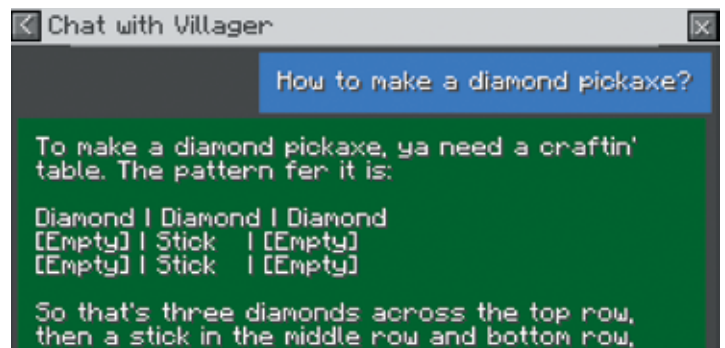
Chat with Villager

How to make a diamond pickaxe?

To make a diamond pickaxe, ya need a craftin' table. The pattern fer it is:

Diamond | Diamond | Diamond
[Empty] | Stick | [Empty]
[Empty] | Stick | [Empty]

So that's three diamonds across the top row, then a stick in the middle row and bottom row,